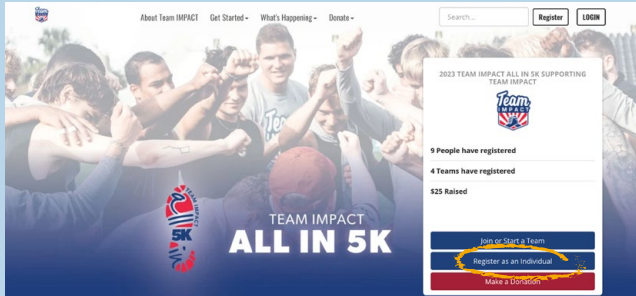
About Team IMPACT Get Started What's Happening Donate

Search...

Register LOGIN

TEAM IMPACT 5K

TEAM IMPACT
ALL IN 5K

2023 TEAM IMPACT ALL IN 5K SUPPORTING TEAM IMPACT

Team IMPACT

9 People have registered

4 Teams have registered

$25 Raised

Join or Start a Team

Register as an Individual

Make a Donation